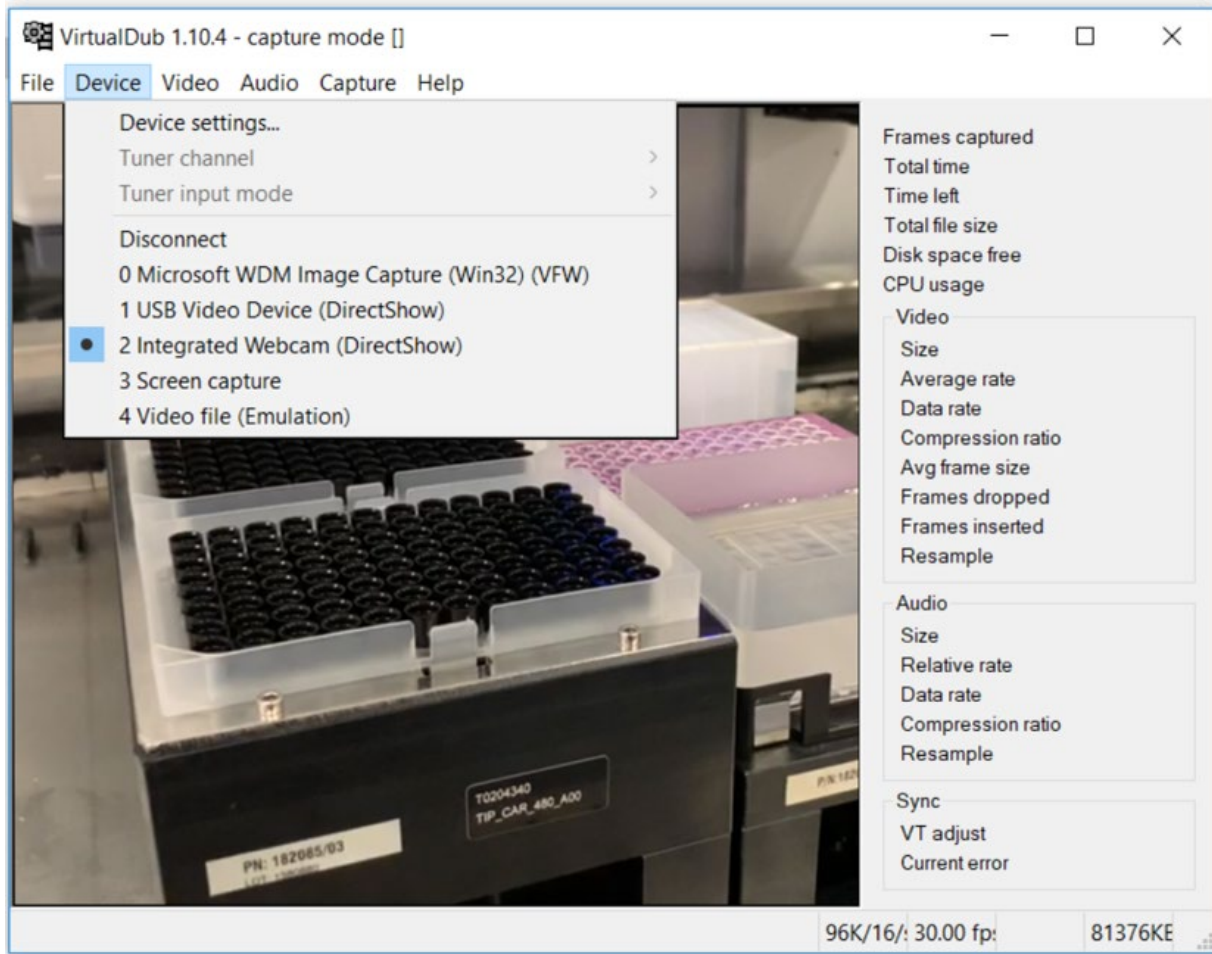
VirtualDub 1.10.4 - capture mode []

File Device Video Audio Capture Help

Device settings...
Tuner channel
Tuner input mode
Disconnect
0 Microsoft WDM Image Capture (Win32) (VFW)
1 USB Video Device (DirectShow)
2 Integrated Webcam (DirectShow)
3 Screen capture
4 Video file (Emulation)

T0204340
TIP_CAR_480_A00

PN: 182085/03

P/N 182

Frames captured
Total time
Time left
Total file size
Disk space free
CPU usage

Video
Size
Average rate
Data rate
Compression ratio
Avg frame size
Frames dropped
Frames inserted
Resample

Audio
Size
Relative rate
Data rate
Compression ratio
Resample

Sync
VT adjust
Current error

96K/16/: 30.00 fp: 81376KE